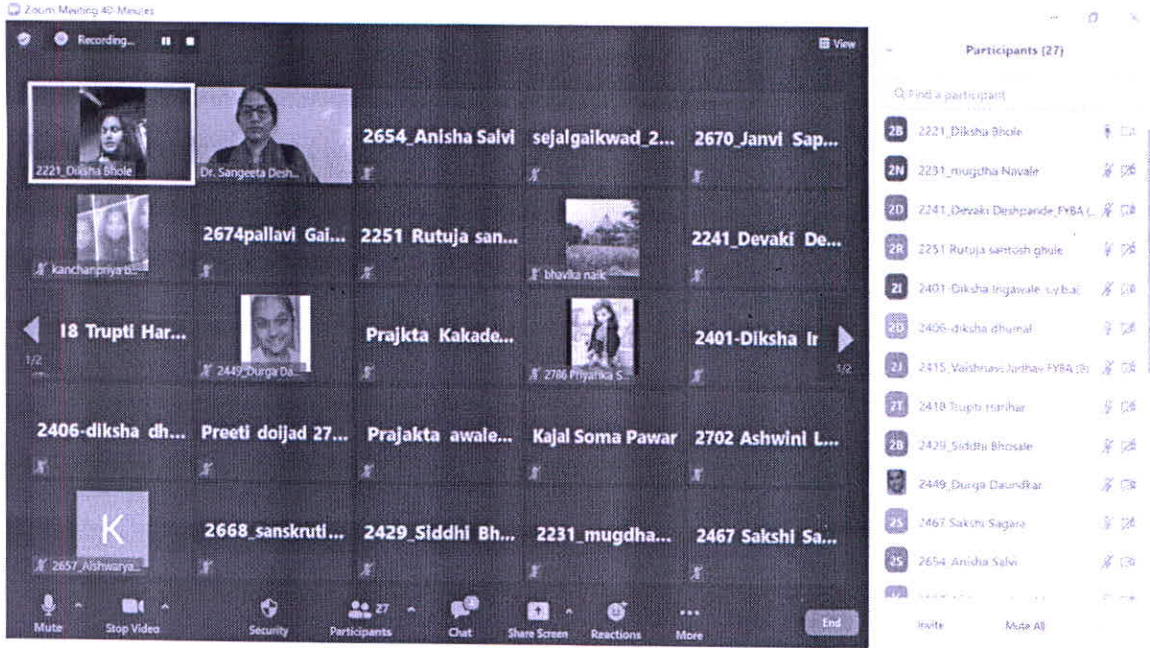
Zoom Meeting 40 Minutes

Recording...

View

Participants (27)

2221_Diksha Bhole
Dr. Sangeeta Desh...
2654_Anisha Salvi
sejalgaikwad_2...
2670_Janvi Sap...

kanchanpriya b...
2674pallavi Gai...
2251 Rutuja san...
bhavika naik
2241_Devaki De...

18 Trupti Har...
2449_Durga Da...
Prajkta Kakade...
2786 Priyanka S...
2401-Diksha Ir

1/2
1/2

2406-diksha dh...
Preeti doijad 27...
Prajakta awale...
Kajal Soma Pawar
2702 Ashwini L...

K
2657_Aishwarya...
2668_sanskruti...
2429_Siddhi Bh...
2231_mugdha...
2467 Sakshi Sa...

Mute
Stop Video
Security
27
Participants
Chat
Share Screen
Reactions
More
End

Find a participant
2B 2221_Diksha Bhole
2N 2231_mugdha Navale
2D 2241_Devaki Deshpande_FYBA (...
2R 2251 Rutuja santosh ghule
2I 2401-Diksha Ingawale sy ba
2D 2406-diksha dhumal
2J 2415_Vaishnavi Jadhav FYBA (...
2T 2418 Trupti Harihar
2B 2429_Siddhi Bhosale
2449_Durga Daundkar
2S 2467 Sakshi Sagara
2S 2654_Anisha Salvi

Invite
Mute All